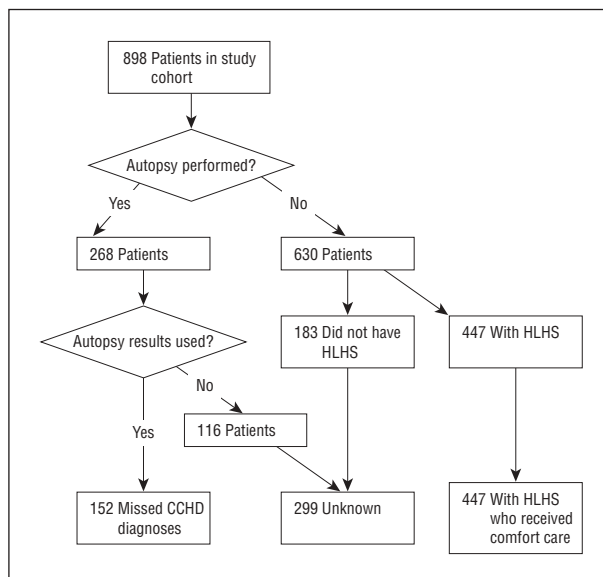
898 Patients in study cohort

Autopsy performed?

Yes

No

268 Patients

630 Patients

Autopsy results used?

183 Did not have HLHS

447 With HLHS

No

116 Patients

Yes

152 Missed CCHD diagnoses

299 Unknown

447 With HLHS who received comfort care